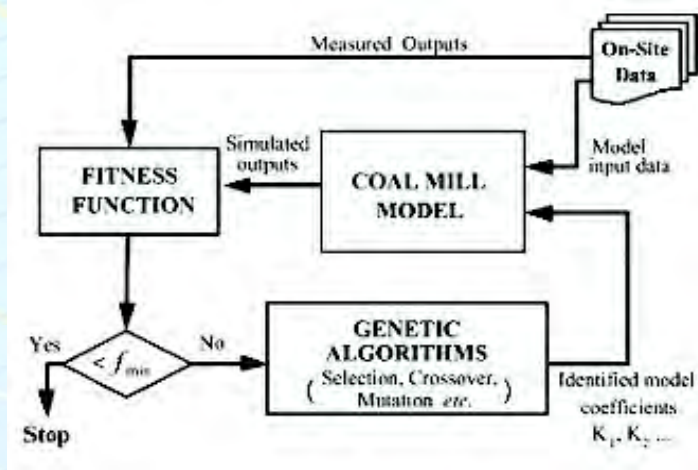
Measured Outputs

On-Site Data

Simulated outputs

Model input data

FITNESS FUNCTION

COAL MILL MODEL

Yes

$< f_{min}$

No

Stop

GENETIC ALGORITHMS
( Selection, Crossover, Mutation *etc.* )

Identified model coefficients
$K_1, K_2$ ...